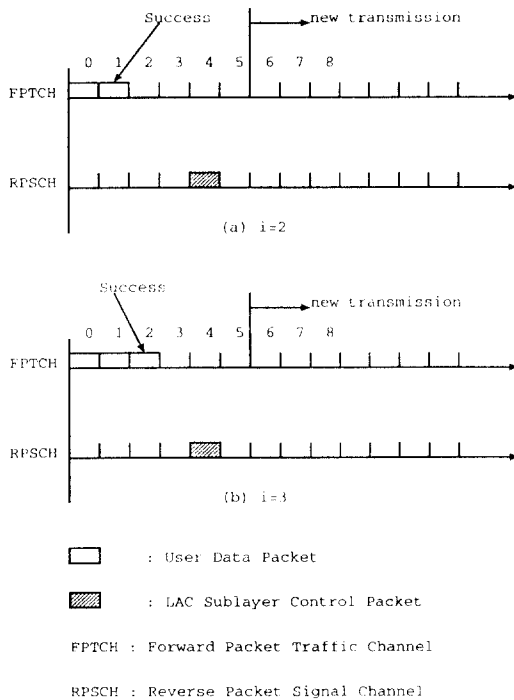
Success

new transmission

0 1 2 3 4 5 6 7 8

FPTCH

RPSCH

(a) i=2

Success

new transmission

0 1 2 3 4 5 6 7 8

FPTCH

RPSCH

(b) i=3

: User Data Packet

: LAC Sublayer Control Packet

FPTCH : Forward Packet Traffic Channel

RPSCH : Reverse Packet Signal Channel